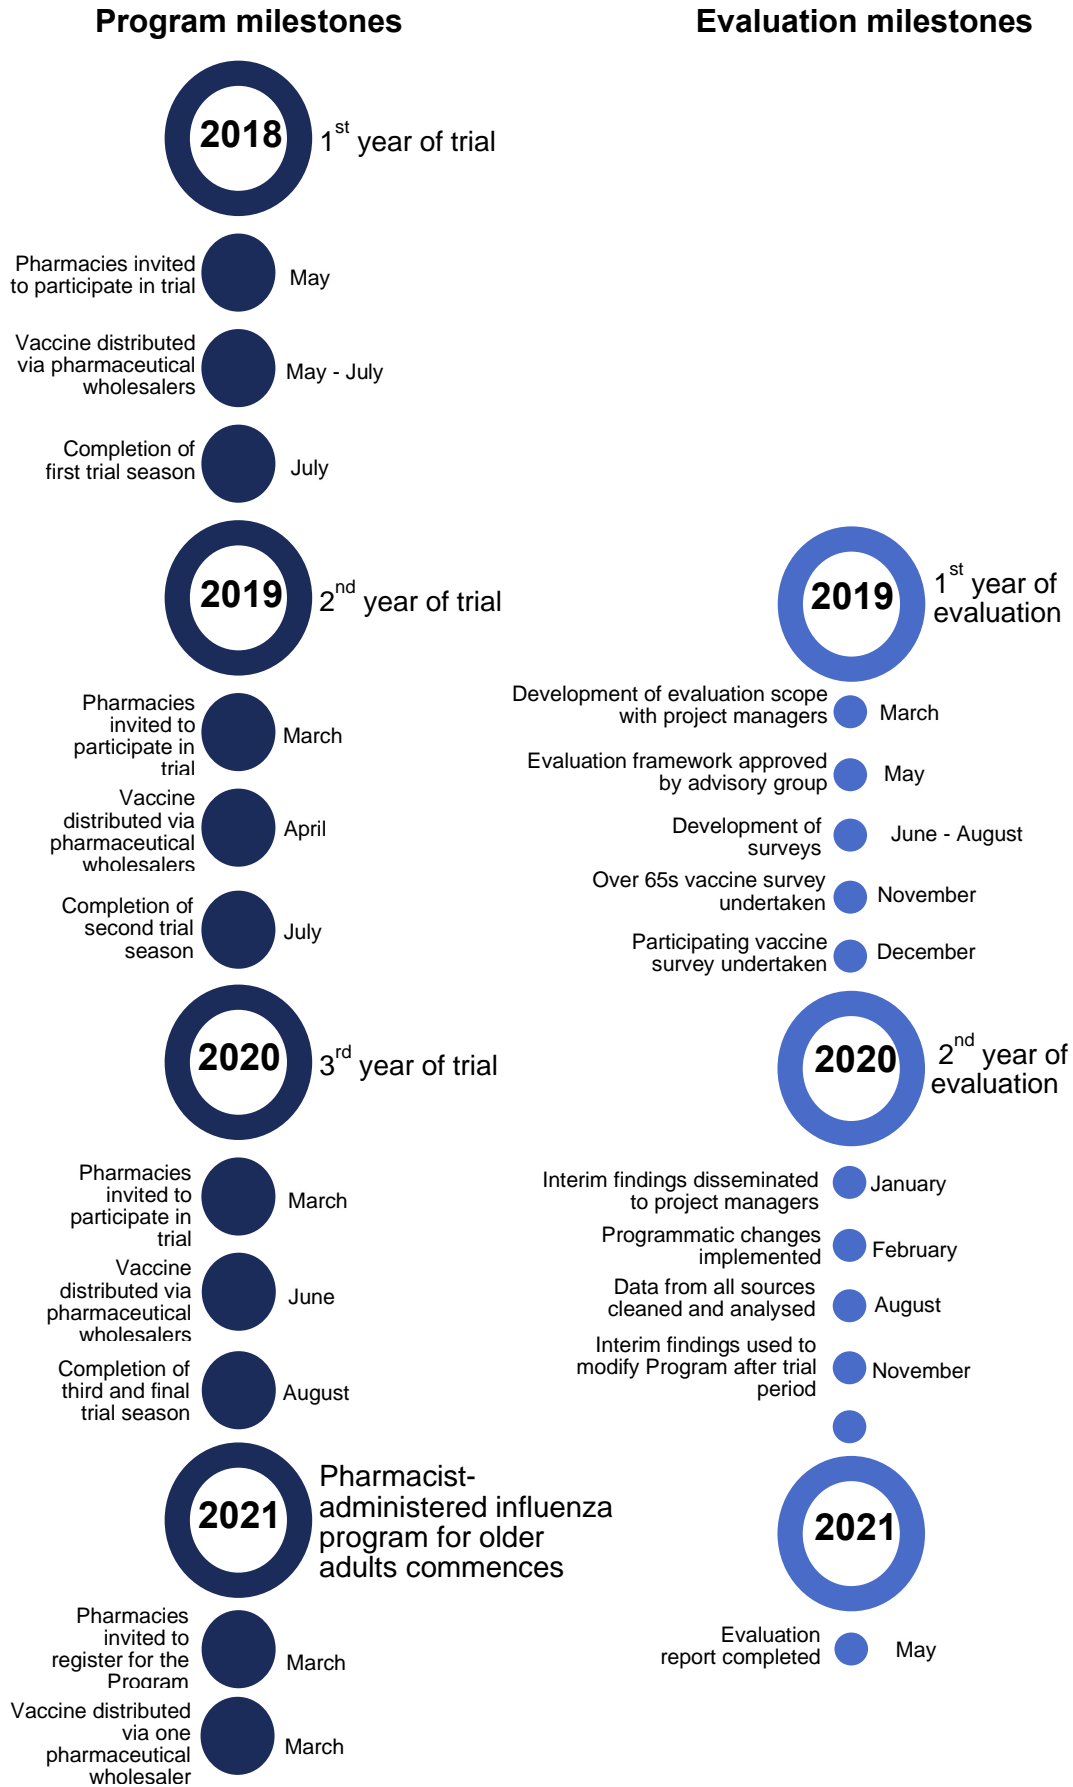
Program milestones

Evaluation milestones

2018 $1^{st}$ year of trial

Pharmacies invited to participate in trial May

Vaccine distributed via pharmaceutical wholesalers May - July

Completion of first trial season July

2019 $2^{nd}$ year of trial

Pharmacies invited to participate in trial March

Vaccine distributed via pharmaceutical wholesalers April

Completion of second trial season July

2020 $3^{rd}$ year of trial

Pharmacies invited to participate in trial March

Vaccine distributed via pharmaceutical wholesalers June

Completion of third and final trial season August

2021 Pharmacist-administered influenza program for older adults commences

Pharmacies invited to register for the Program March

Vaccine distributed via one pharmaceutical wholesaler March

2019 $1^{st}$ year of evaluation

Development of evaluation scope with project managers March

Evaluation framework approved by advisory group May

Development of surveys June - August

Over 65s vaccine survey undertaken November

Participating vaccine survey undertaken December

2020 $2^{nd}$ year of evaluation

Interim findings disseminated to project managers January

Programmatic changes implemented February

Data from all sources cleaned and analysed August

Interim findings used to modify Program after trial period November

2021

Evaluation report completed May